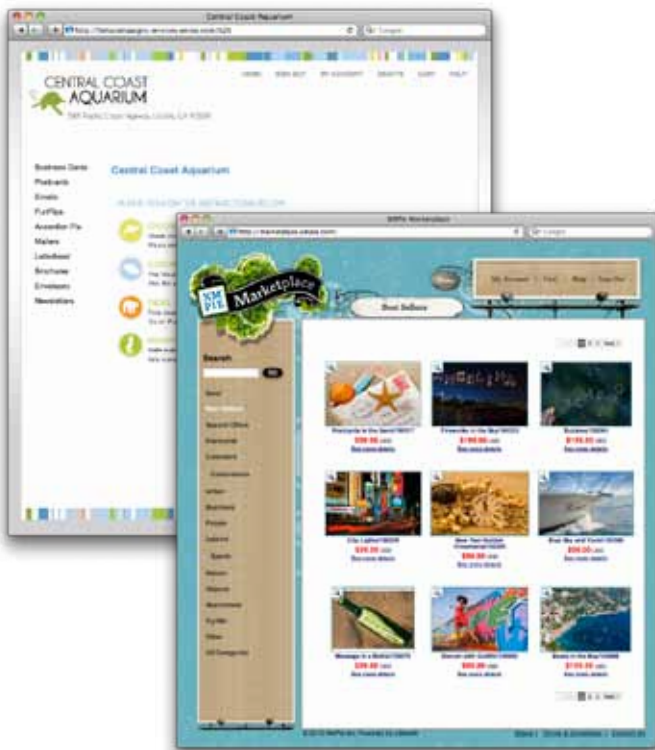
Central Coast Aquarium

CENTRAL COAST AQUARIUM

HOME | SIGN OUT | MY ACCOUNT | CREATE | CART | HELP

Business Cards
Postcards
Emails
FunFlips
Accordion Fix
Mailers
Letterhead
Brochures
Envelopes
Newsletters

Central Coast Aquarium

NYPix Marketplace

NYPix Marketplace

My Account | Cart | Shop | Sign Out

Best Sellers

Search

Go

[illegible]

$99.00
See more details

$199.00
See more details

$199.00
See more details

$39.00
See more details

$99.00
See more details

$99.00
See more details

$39.00
See more details

$99.00
See more details

$199.00
See more details

© 2010 NYPix Inc. Powered by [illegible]